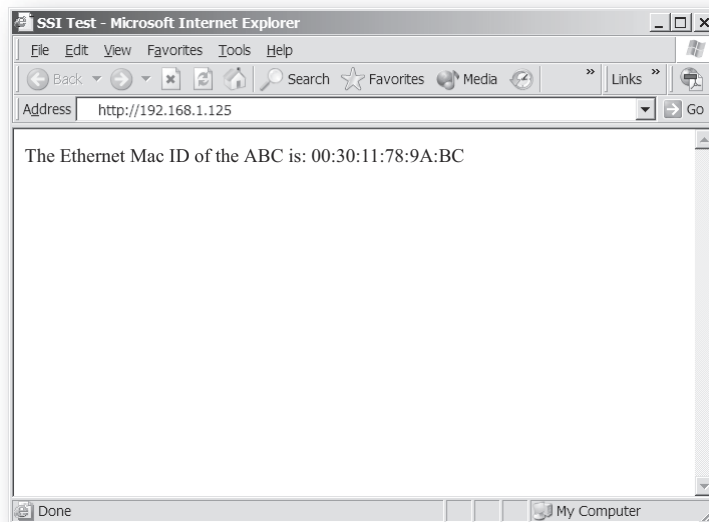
SSI Test - Microsoft Internet Explorer

File Edit View Favorites Tools Help

Back Search Favorites Media » Links »

Address http://192.168.1.125 Go

The Ethernet Mac ID of the ABC is: 00:30:11:78:9A:BC

Done My Computer